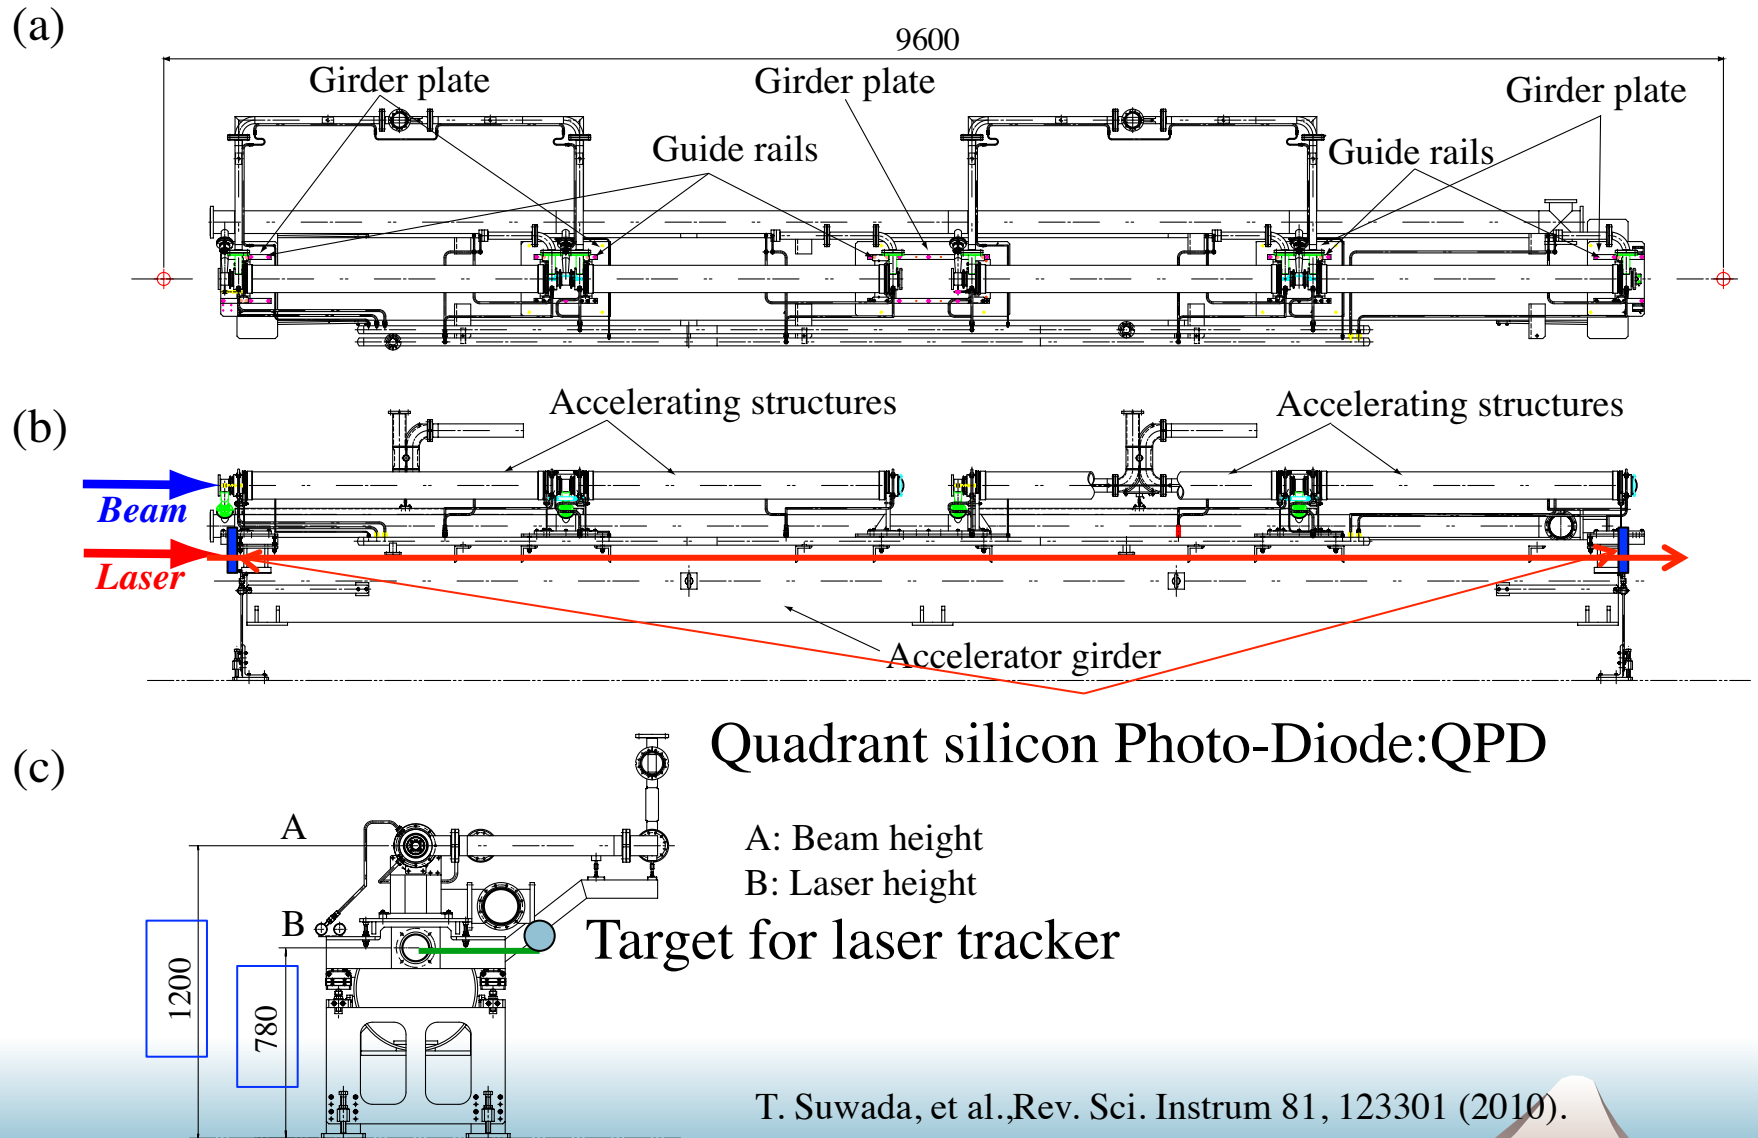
(a)

9600

Girder plate

Girder plate

Girder plate

Guide rails

Guide rails

(b)

Accelerating structures

Accelerating structures

Beam

Laser

Accelerator girder

Quadrant silicon Photo-Diode:QPD

(c)

A

B

A: Beam height

B: Laser height

Target for laser tracker

1200

780

T. Suwada, et al.,Rev. Sci. Instrum 81, 123301 (2010).